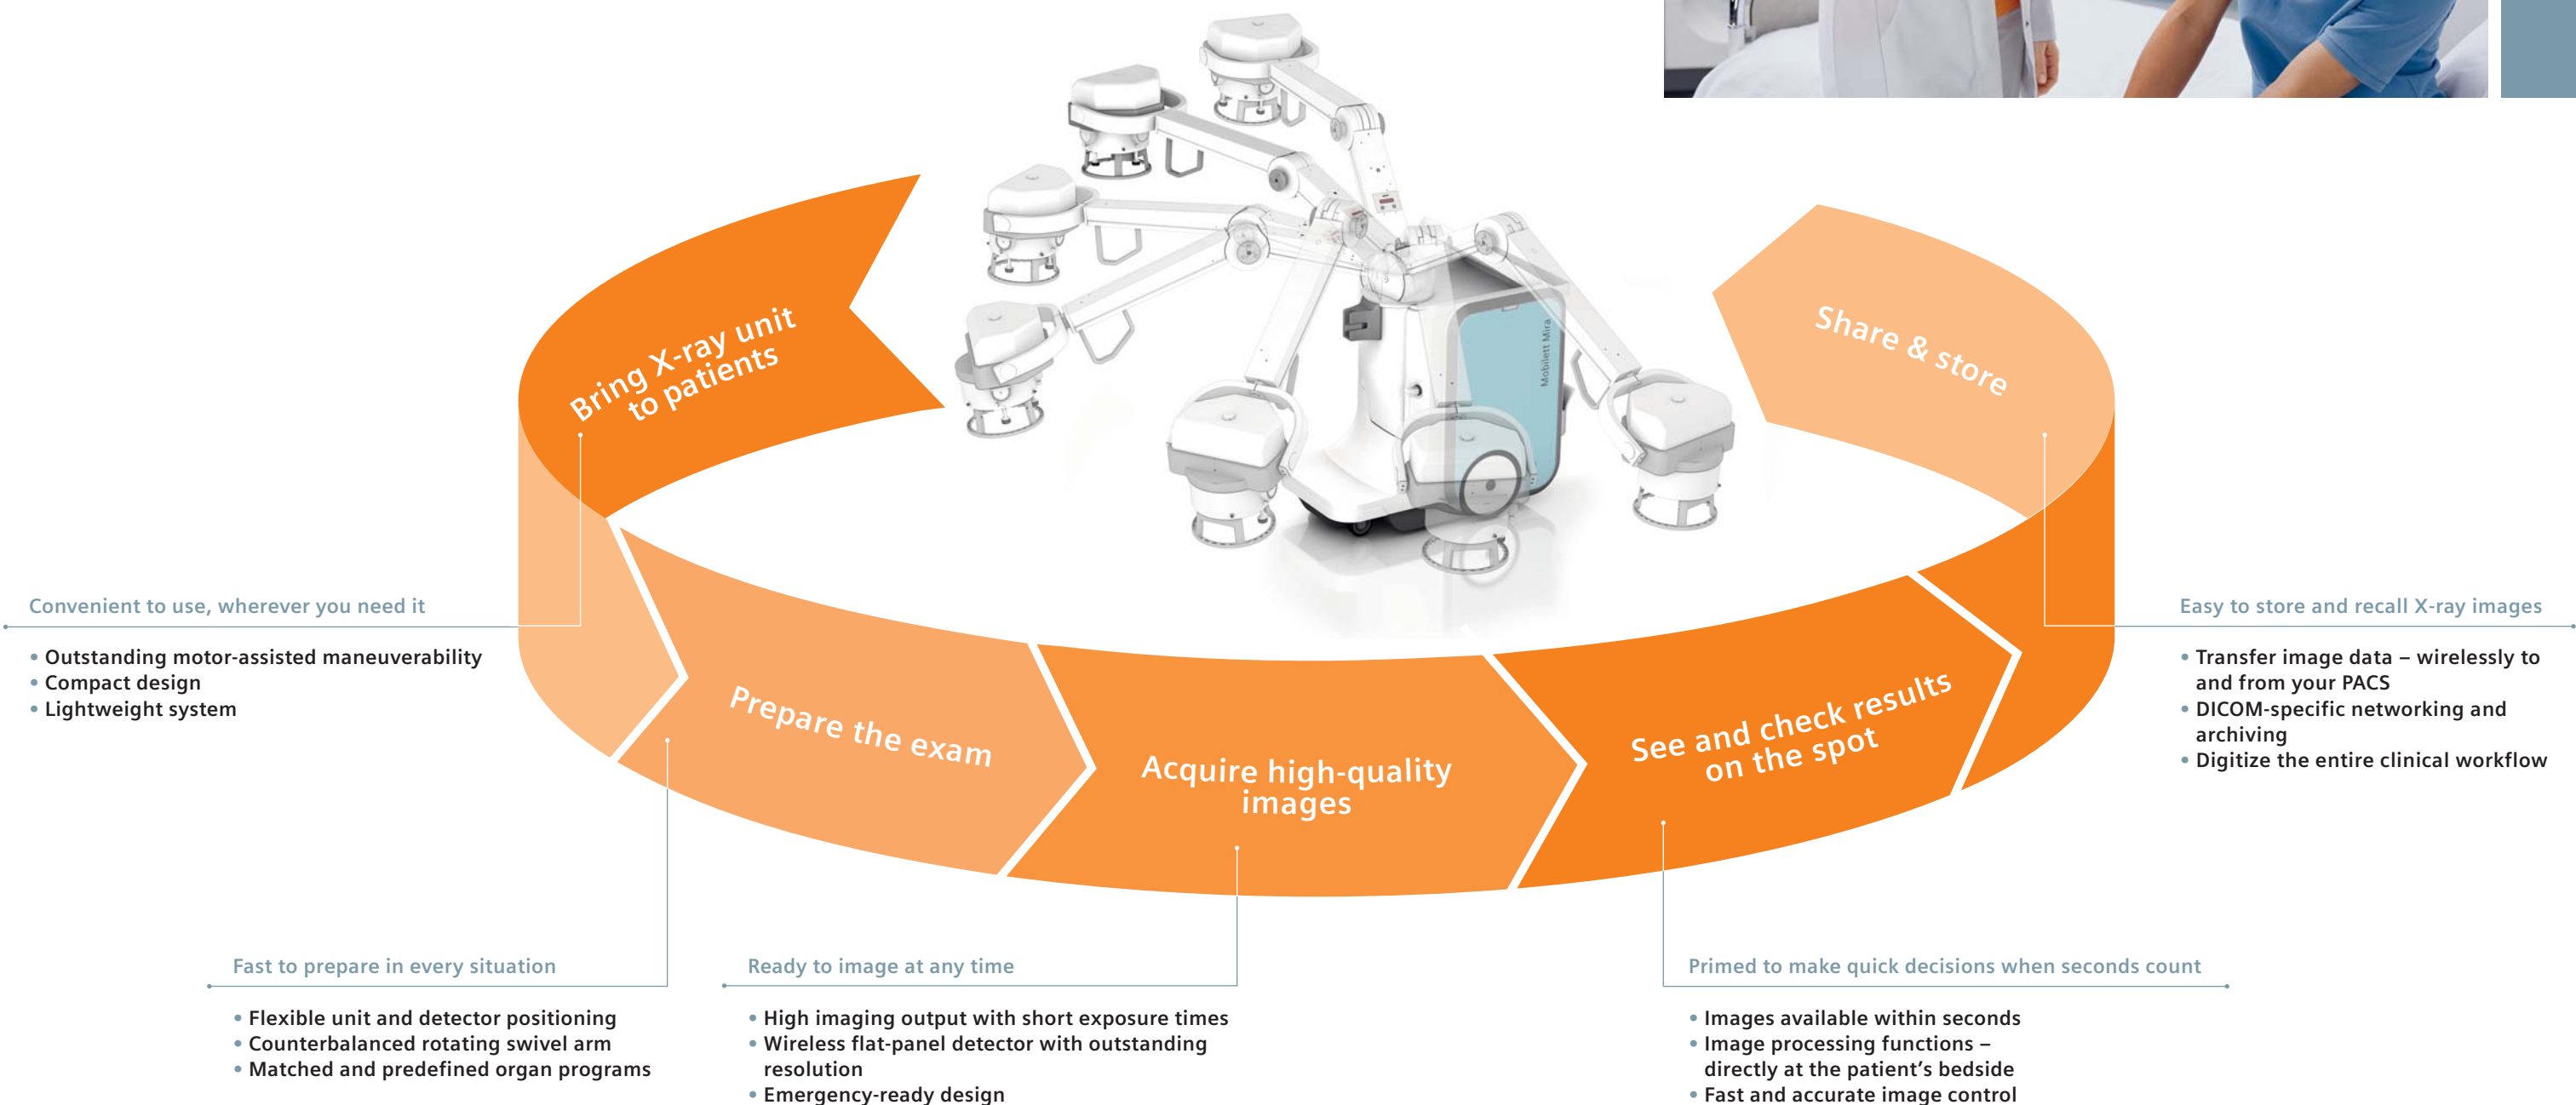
Bring X-ray unit to patients

Share & store

Mobilett Mira

Convenient to use, wherever you need it

• Outstanding motor-assisted maneuverability
• Compact design
• Lightweight system

Prepare the exam

Acquire high-quality images

See and check results on the spot

Easy to store and recall X-ray images

• Transfer image data – wirelessly to and from your PACS
• DICOM-specific networking and archiving
• Digitize the entire clinical workflow

Fast to prepare in every situation

• Flexible unit and detector positioning
• Counterbalanced rotating swivel arm
• Matched and predefined organ programs

Ready to image at any time

• High imaging output with short exposure times
• Wireless flat-panel detector with outstanding resolution
• Emergency-ready design

Primed to make quick decisions when seconds count

• Images available within seconds
• Image processing functions – directly at the patient’s bedside
• Fast and accurate image control